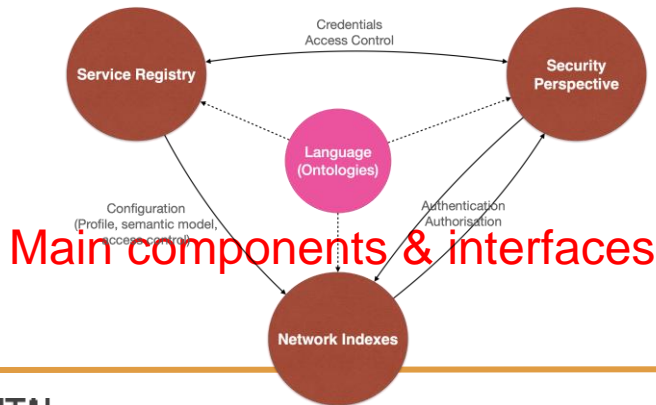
Credentials
Access Control

Service Registry

Security Perspective

Language (Ontologies)

Configuration (Profile, semantic model, access control)

Authentication
Authorisation

Main components & interfaces

Network Indexes

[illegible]